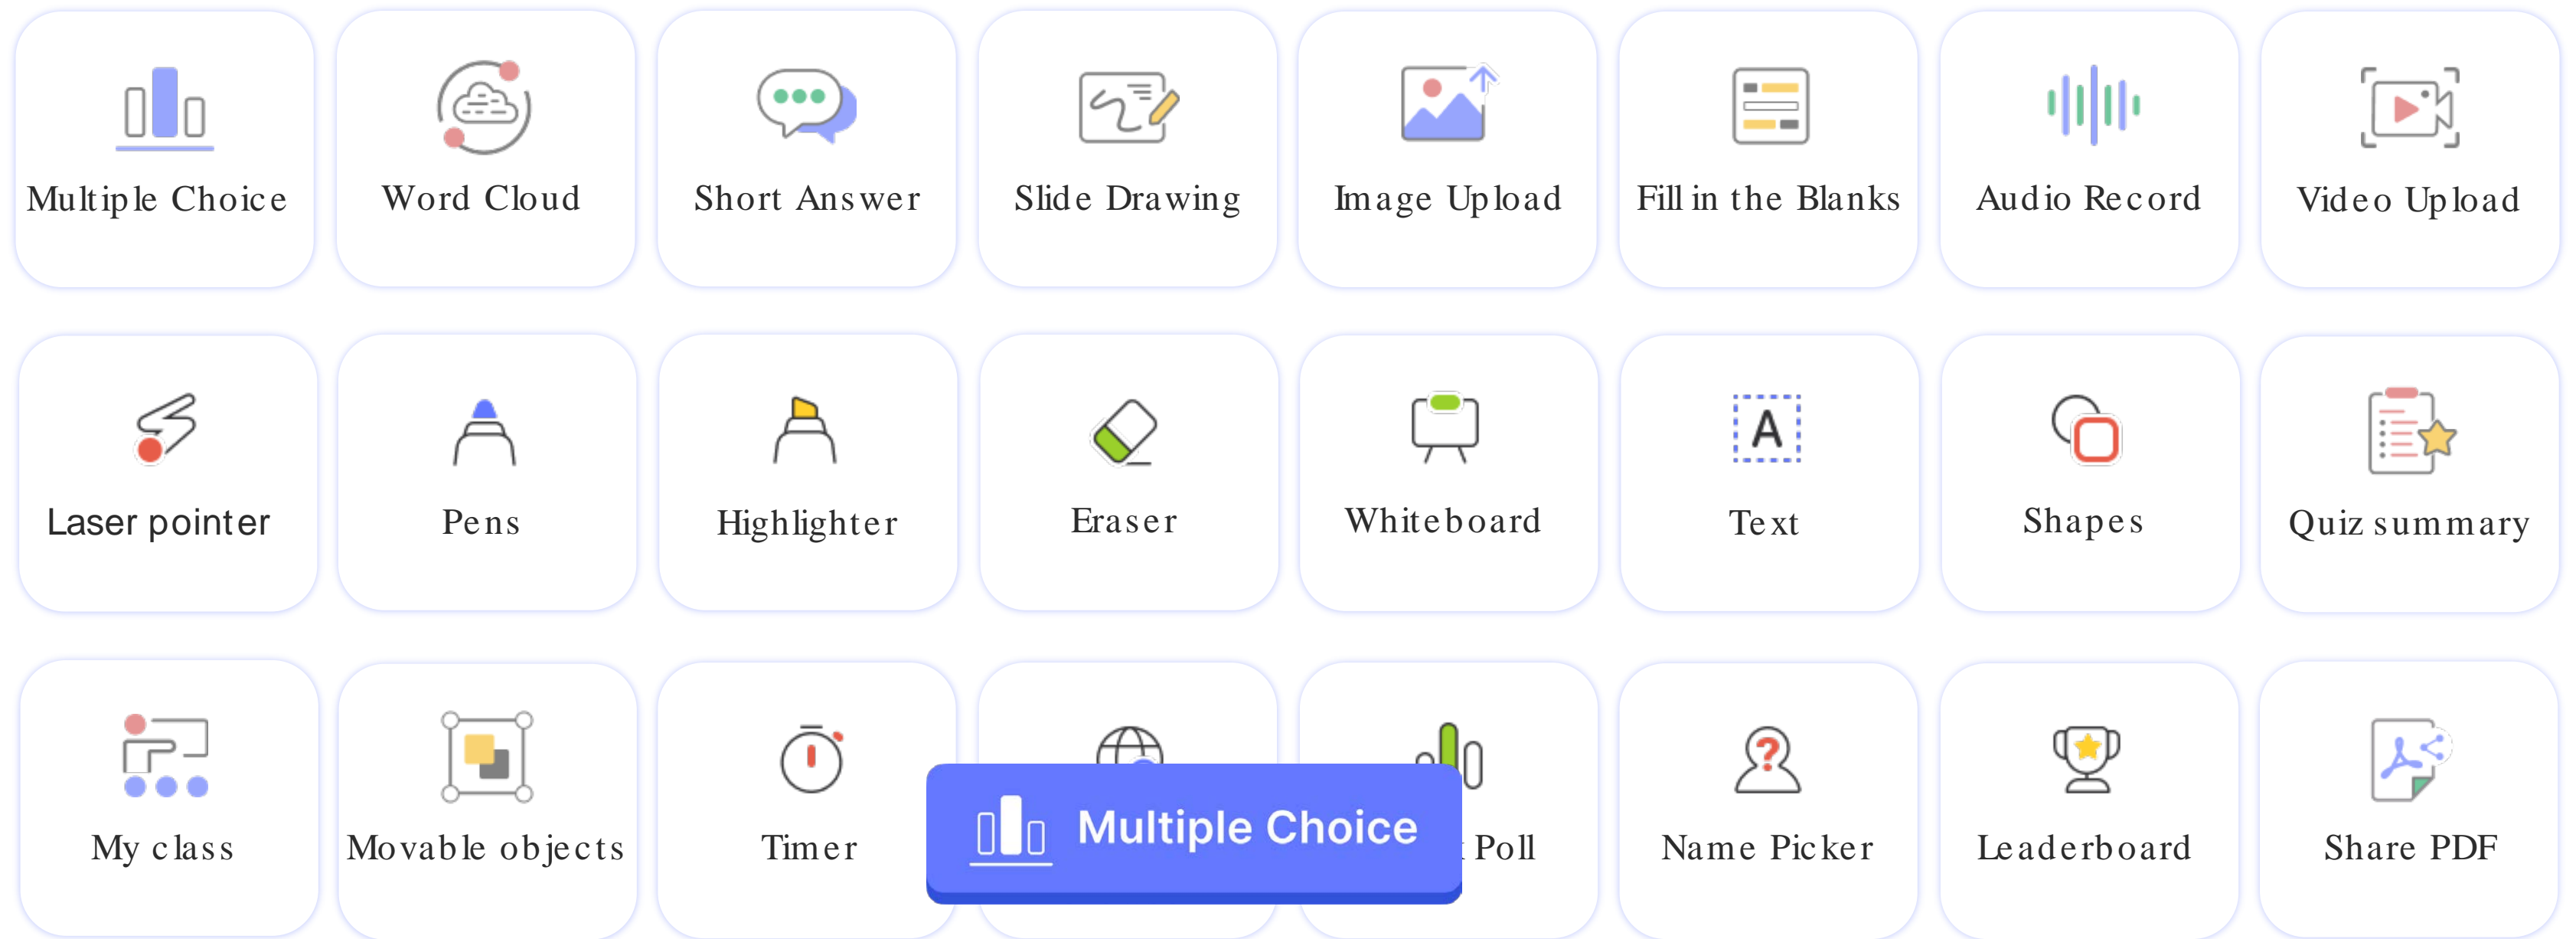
Multiple Choice

Word Cloud

Short Answer

Slide Drawing

Image Upload

Fill in the Blanks

Audio Record

Video Upload

Laser pointer

Pens

Highlighter

Eraser

Whiteboard

Text

Shapes

Quiz summary

My class

Movable objects

Timer

Multiple Choice

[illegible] Poll

Name Picker

Leaderboard

Share PDF